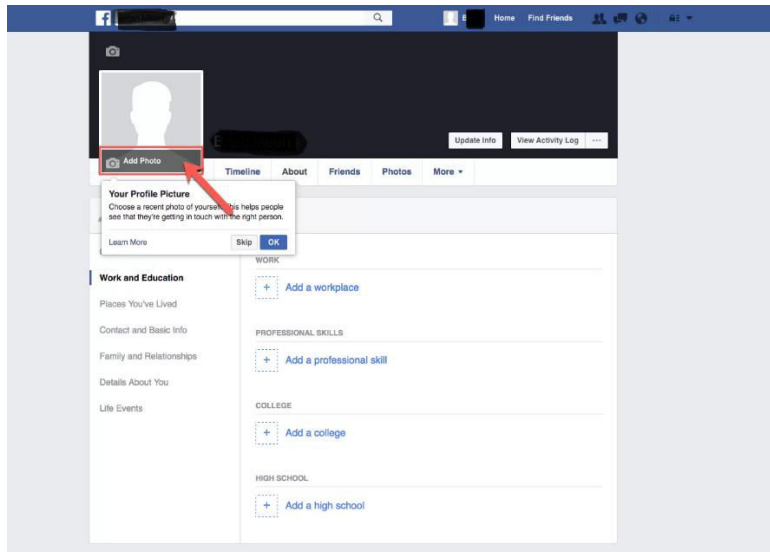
f

Home Find Friends

Update Info View Activity Log ···

Add Photo

Timeline About Friends Photos More ▾

Your Profile Picture

Choose a recent photo of yoursel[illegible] this helps people see that they're getting in touch with the right person.

Learn More Skip OK

Work and Education

Places You've Lived

Contact and Basic Info

Family and Relationships

Details About You

Life Events

WORK

+ Add a workplace

PROFESSIONAL SKILLS

+ Add a professional skill

COLLEGE

+ Add a college

HIGH SCHOOL

+ Add a high school